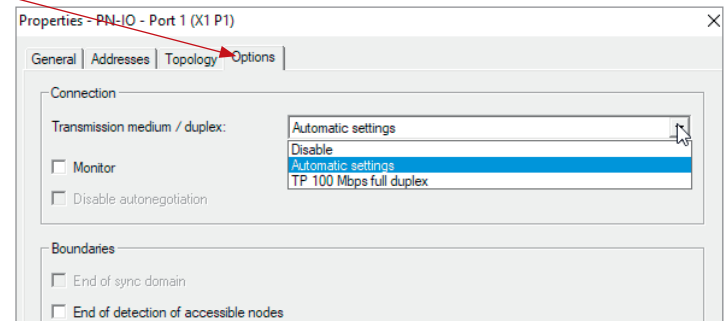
Properties - PN-IO - Port 1 (X1 P1)

General | Addresses | Topology | Options

Connection

Transmission medium / duplex: Automatic settings

Disable
Automatic settings
TP 100 Mbps full duplex

Monitor

Disable autonegotiation

Boundaries

End of sync domain

End of detection of accessible nodes